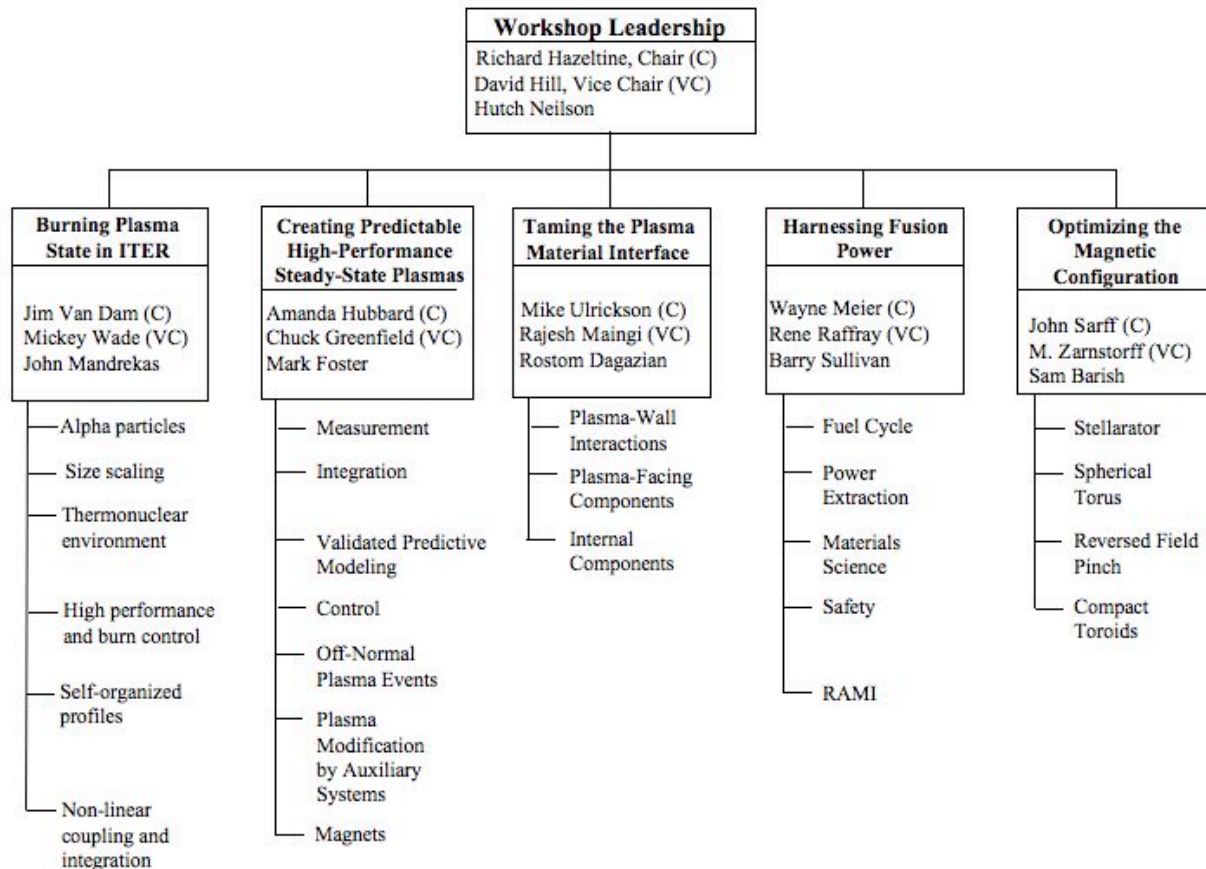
Workshop Leadership
Richard Hazeltine, Chair (C)
David Hill, Vice Chair (VC)
Hutch Neilson

Burning Plasma State in ITER
Jim Van Dam (C)
Mickey Wade (VC)
John Mandrekas

Alpha particles
Size scaling
Thermonuclear environment
High performance and burn control
Self-organized profiles
Non-linear coupling and integration

Creating Predictable High-Performance Steady-State Plasmas
Amanda Hubbard (C)
Chuck Greenfield (VC)
Mark Foster

Measurement
Integration
Validated Predictive Modeling
Control
Off-Normal Plasma Events
Plasma Modification by Auxiliary Systems
Magnets

Taming the Plasma Material Interface
Mike Ulrickson (C)
Rajesh Maingi (VC)
Rostom Dagazian

Plasma-Wall Interactions
Plasma-Facing Components
Internal Components

Harnessing Fusion Power
Wayne Meier (C)
Rene Raffray (VC)
Barry Sullivan

Fuel Cycle
Power Extraction
Materials Science
Safety
RAMI

Optimizing the Magnetic Configuration
John Sarff (C)
M. Zarnstorff (VC)
Sam Barish

Stellarator
Spherical Torus
Reversed Field Pinch
Compact Toroids